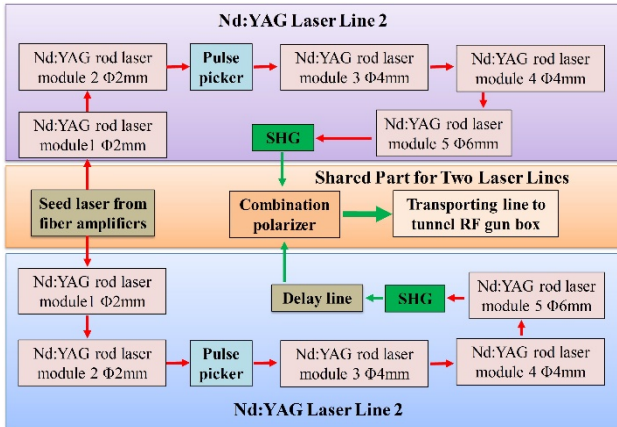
Nd:YAG Laser Line 2

Nd:YAG rod laser module 2 Φ2mm

Pulse picker

Nd:YAG rod laser module 3 Φ4mm

Nd:YAG rod laser module 4 Φ4mm

Nd:YAG rod laser module1 Φ2mm

SHG

Nd:YAG rod laser module 5 Φ6mm

Shared Part for Two Laser Lines

Seed laser from fiber amplifiers

Combination polarizer

Transporting line to tunnel RF gun box

Nd:YAG rod laser module1 Φ2mm

Delay line

SHG

Nd:YAG rod laser module 5 Φ6mm

Nd:YAG rod laser module 2 Φ2mm

Pulse picker

Nd:YAG rod laser module 3 Φ4mm

Nd:YAG rod laser module 4 Φ4mm

Nd:YAG Laser Line 2